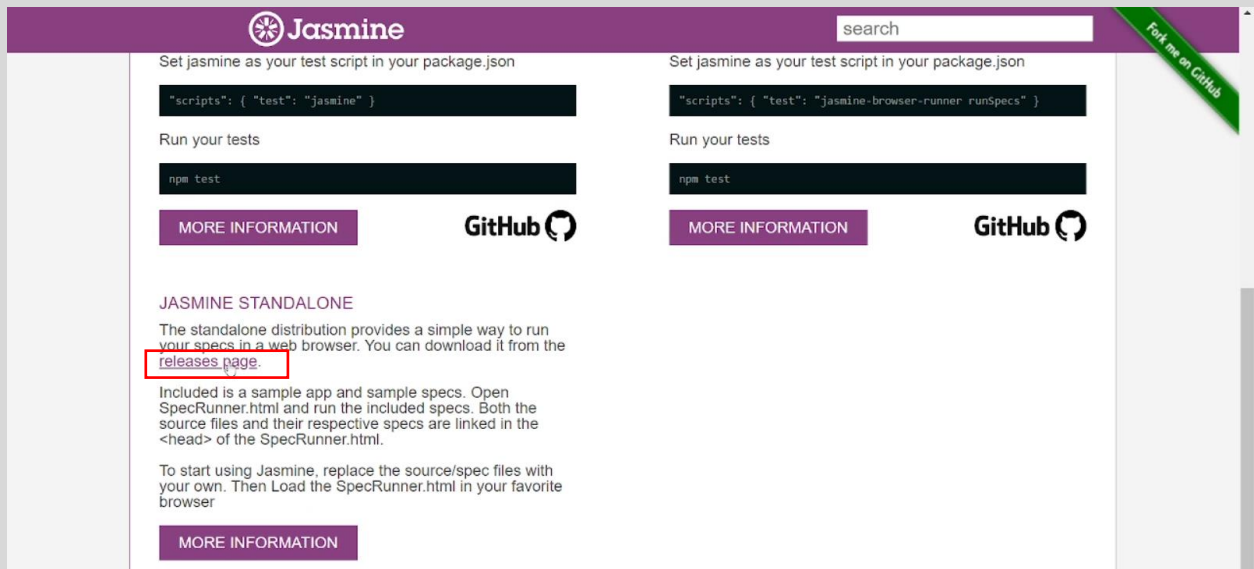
Jasmine

search

Fork me on GitHub

Set jasmine as your test script in your package.json

"scripts": { "test": "jasmine" }

Run your tests

npm test

MORE INFORMATION

GitHub

Set jasmine as your test script in your package.json

"scripts": { "test": "jasmine-browser-runner runSpecs" }

Run your tests

npm test

MORE INFORMATION

GitHub

JASMINE STANDALONE

The standalone distribution provides a simple way to run your specs in a web browser. You can download it from the releases page.

Included is a sample app and sample specs. Open SpecRunner.html and run the included specs. Both the source files and their respective specs are linked in the <head> of the SpecRunner.html.

To start using Jasmine, replace the source/spec files with your own. Then Load the SpecRunner.html in your favorite browser

MORE INFORMATION